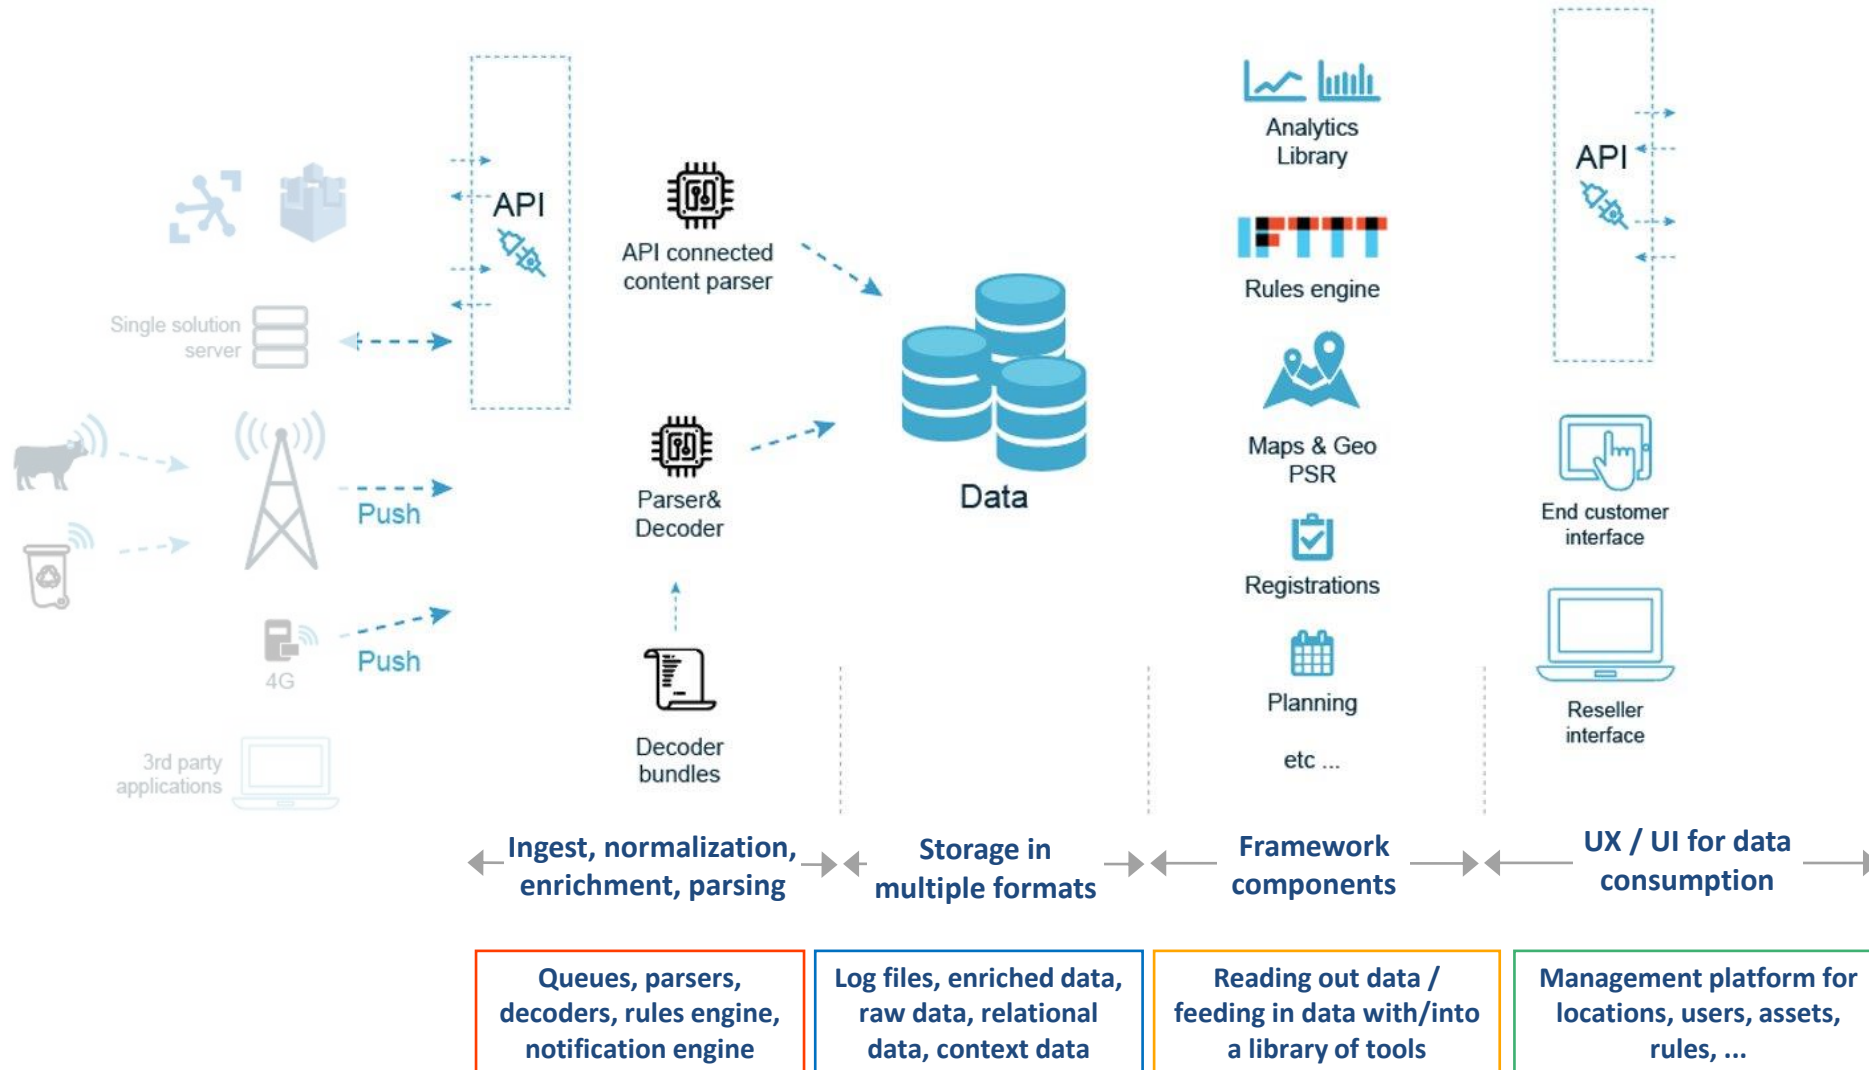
Single solution server

4G

3rd party applications

Push

Push

API

API connected content parser

Parser& Decoder

Decoder bundles

Data

Analytics Library

IFTTT

Rules engine

Maps & Geo PSR

Registrations

Planning

etc ...

API

End customer interface

Reseller interface

Ingest, normalization, enrichment, parsing

Storage in multiple formats

Framework components

UX / UI for data consumption

Queues, parsers, decoders, rules engine, notification engine

Log files, enriched data, raw data, relational data, context data

Reading out data / feeding in data with/into a library of tools

Management platform for locations, users, assets, rules, ...